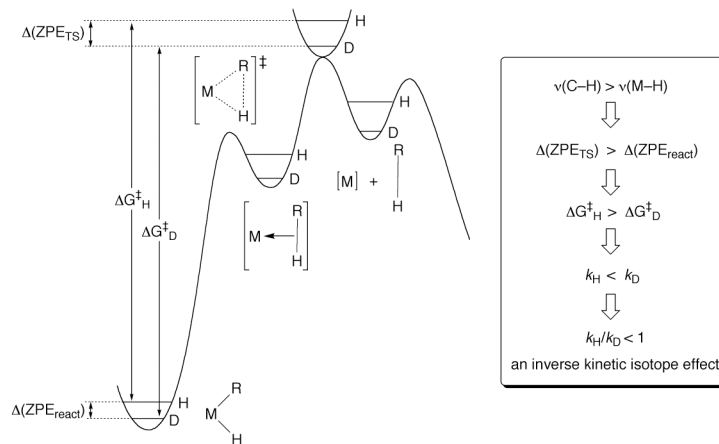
$\Delta(ZPE_{TS})$

H

D

$\left[ M \overset{R}{\underset{H}{}} \right]^{\ddagger}$

H

D

H

D

$[M]$ + R–H

$\Delta G^{\ddagger}_{H}$

$\Delta G^{\ddagger}_{D}$

$\left[ M \leftarrow \overset{R}{\underset{H}{|}} \right]$

$\Delta(ZPE_{react})$

H

D

M(R)(H)

$\nu(C–H) > \nu(M–H)$

$\Downarrow$

$\Delta(ZPE_{TS}) > \Delta(ZPE_{react})$

$\Downarrow$

$\Delta G^{\ddagger}_{H} > \Delta G^{\ddagger}_{D}$

$\Downarrow$

$k_H < k_D$

$\Downarrow$

$k_H/k_D < 1$

an inverse kinetic isotope effect